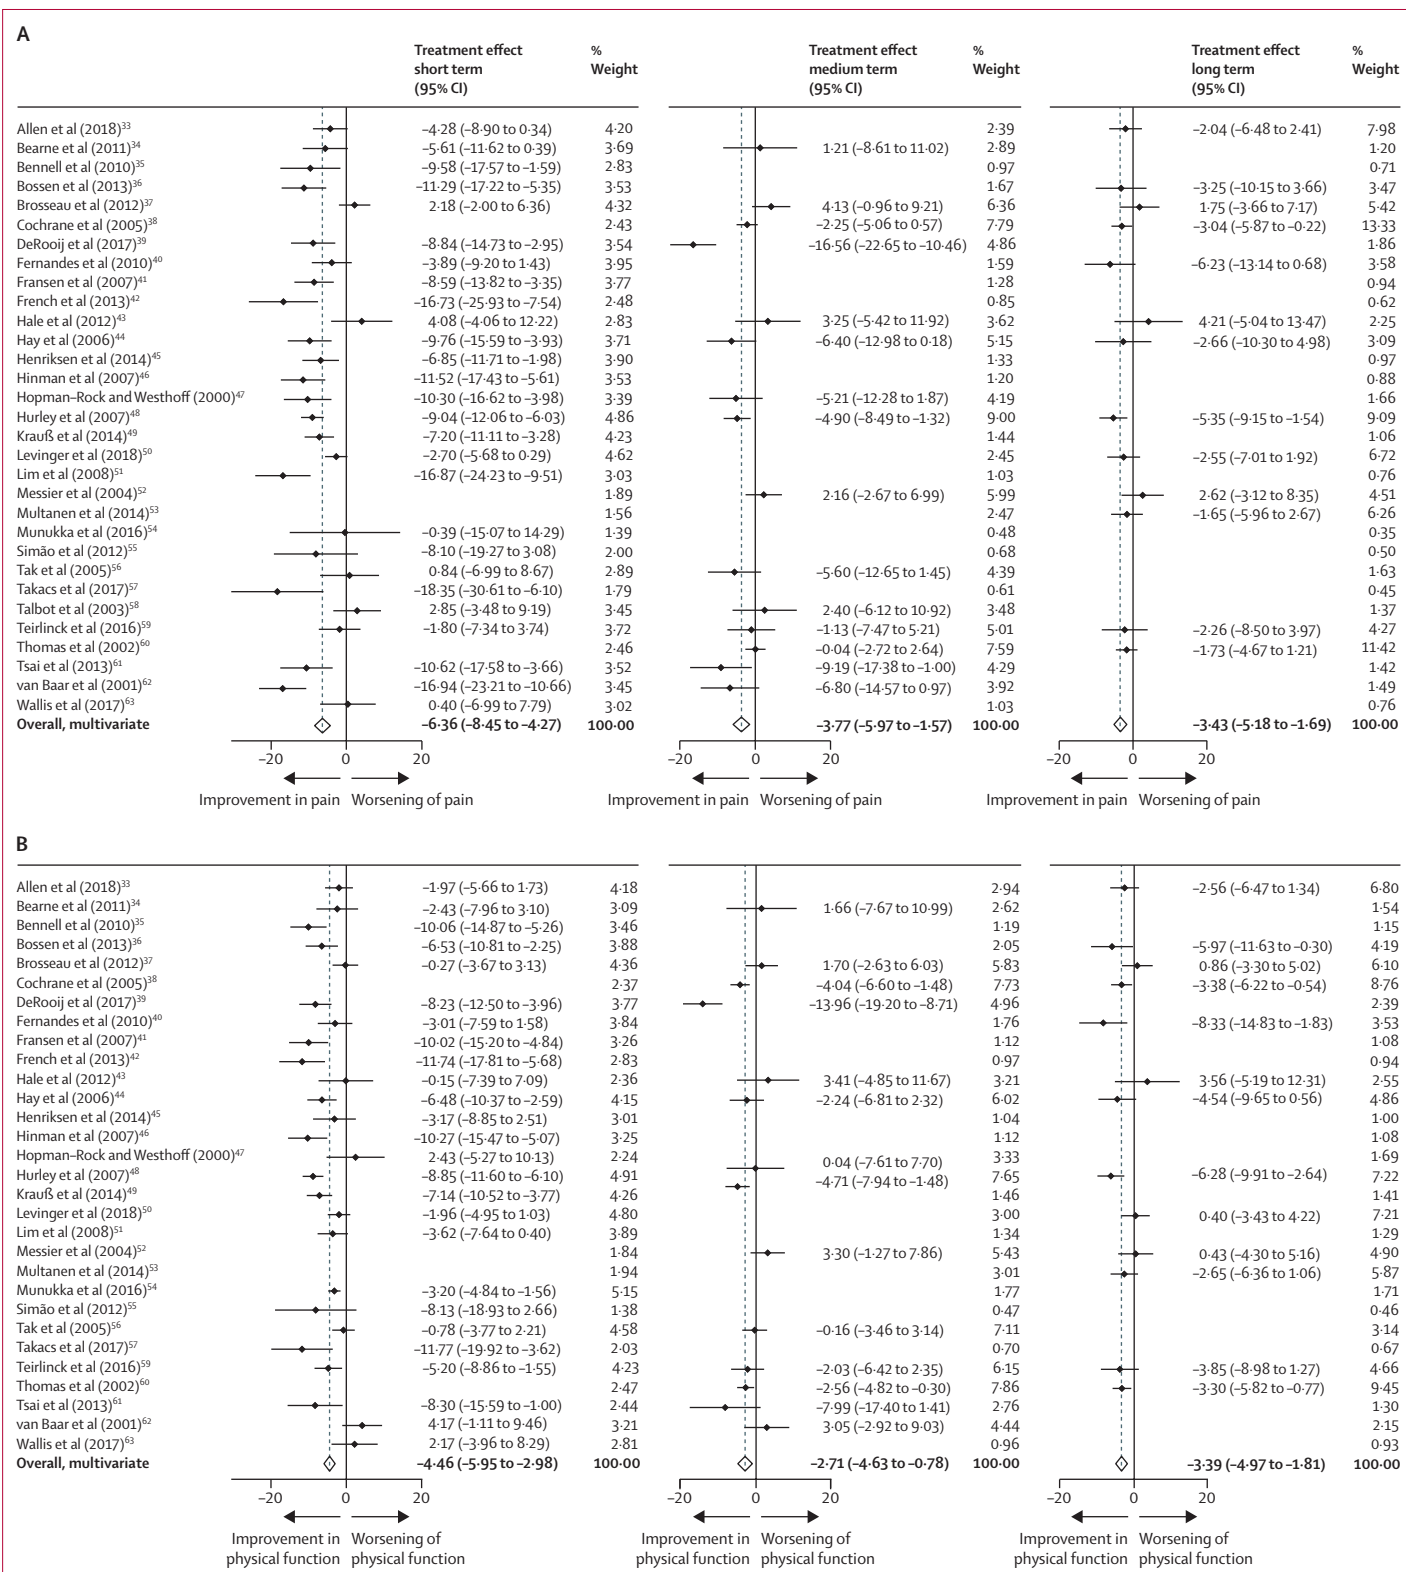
A

| | Treatment effect short term (95% CI) | % Weight | Treatment effect medium term (95% CI) | % Weight | Treatment effect long term (95% CI) | % Weight |
|---|---|---|---|---|---|---|
| Allen et al (2018)$^{33}$ | −4·28 (−8·90 to 0·34) | 4·20 | | 2·39 | −2·04 (−6·48 to 2·41) | 7·98 |
| Bearne et al (2011)$^{34}$ | −5·61 (−11·62 to 0·39) | 3·69 | 1·21 (−8·61 to 11·02) | 2·89 | | 1·20 |
| Bennell et al (2010)$^{35}$ | −9·58 (−17·57 to −1·59) | 2·83 | | 0·97 | | 0·71 |
| Bossen et al (2013)$^{36}$ | −11·29 (−17·22 to −5·35) | 3·53 | | 1·67 | −3·25 (−10·15 to 3·66) | 3·47 |
| Brosseau et al (2012)$^{37}$ | 2·18 (−2·00 to 6·36) | 4·32 | 4·13 (−0·96 to 9·21) | 6·36 | 1·75 (−3·66 to 7·17) | 5·42 |
| Cochrane et al (2005)$^{38}$ | | 2·43 | −2·25 (−5·06 to 0·57) | 7·79 | −3·04 (−5·87 to −0·22) | 13·33 |
| DeRooij et al (2017)$^{39}$ | −8·84 (−14·73 to −2·95) | 3·54 | −16·56 (−22·65 to −10·46) | 4·86 | | 1·86 |
| Fernandes et al (2010)$^{40}$ | −3·89 (−9·20 to 1·43) | 3·95 | | 1·59 | −6·23 (−13·14 to 0·68) | 3·58 |
| Fransen et al (2007)$^{41}$ | −8·59 (−13·82 to −3·35) | 3·77 | | 1·28 | | 0·94 |
| French et al (2013)$^{42}$ | −16·73 (−25·93 to −7·54) | 2·48 | | 0·85 | | 0·62 |
| Hale et al (2012)$^{43}$ | 4·08 (−4·06 to 12·22) | 2·83 | 3·25 (−5·42 to 11·92) | 3·62 | 4·21 (−5·04 to 13·47) | 2·25 |
| Hay et al (2006)$^{44}$ | −9·76 (−15·59 to −3·93) | 3·71 | −6·40 (−12·98 to 0·18) | 5·15 | −2·66 (−10·30 to 4·98) | 3·09 |
| Henriksen et al (2014)$^{45}$ | −6·85 (−11·71 to −1·98) | 3·90 | | 1·33 | | 0·97 |
| Hinman et al (2007)$^{46}$ | −11·52 (−17·43 to −5·61) | 3·53 | | 1·20 | | 0·88 |
| Hopman-Rock and Westhoff (2000)$^{47}$ | −10·30 (−16·62 to −3·98) | 3·39 | −5·21 (−12·28 to 1·87) | 4·19 | | 1·66 |
| Hurley et al (2007)$^{48}$ | −9·04 (−12·06 to −6·03) | 4·86 | −4·90 (−8·49 to −1·32) | 9·00 | −5·35 (−9·15 to −1·54) | 9·09 |
| Krauß et al (2014)$^{49}$ | −7·20 (−11·11 to −3·28) | 4·23 | | 1·44 | | 1·06 |
| Levinger et al (2018)$^{50}$ | −2·70 (−5·68 to 0·29) | 4·62 | | 2·45 | −2·55 (−7·01 to 1·92) | 6·72 |
| Lim et al (2008)$^{51}$ | −16·87 (−24·23 to −9·51) | 3·03 | | 1·03 | | 0·76 |
| Messier et al (2004)$^{52}$ | | 1·89 | 2·16 (−2·67 to 6·99) | 5·99 | 2·62 (−3·12 to 8·35) | 4·51 |
| Multanen et al (2014)$^{53}$ | | 1·56 | | 2·47 | −1·65 (−5·96 to 2·67) | 6·26 |
| Munukka et al (2016)$^{54}$ | −0·39 (−15·07 to 14·29) | 1·39 | | 0·48 | | 0·35 |
| Simão et al (2012)$^{55}$ | −8·10 (−19·27 to 3·08) | 2·00 | | 0·68 | | 0·50 |
| Tak et al (2005)$^{56}$ | 0·84 (−6·99 to 8·67) | 2·89 | −5·60 (−12·65 to 1·45) | 4·39 | | 1·63 |
| Takacs et al (2017)$^{57}$ | −18·35 (−30·61 to −6·10) | 1·79 | | 0·61 | | 0·45 |
| Talbot et al (2003)$^{58}$ | 2·85 (−3·48 to 9·19) | 3·45 | 2·40 (−6·12 to 10·92) | 3·48 | | 1·37 |
| Teirlinck et al (2016)$^{59}$ | −1·80 (−7·34 to 3·74) | 3·72 | −1·13 (−7·47 to 5·21) | 5·01 | −2·26 (−8·50 to 3·97) | 4·27 |
| Thomas et al (2002)$^{60}$ | | 2·46 | −0·04 (−2·72 to 2·64) | 7·59 | −1·73 (−4·67 to 1·21) | 11·42 |
| Tsai et al (2013)$^{61}$ | −10·62 (−17·58 to −3·66) | 3·52 | −9·19 (−17·38 to −1·00) | 4·29 | | 1·42 |
| van Baar et al (2001)$^{62}$ | −16·94 (−23·21 to −10·66) | 3·45 | −6·80 (−14·57 to 0·97) | 3·92 | | 1·49 |
| Wallis et al (2017)$^{63}$ | 0·40 (−6·99 to 7·79) | 3·02 | | 1·03 | | 0·76 |
| **Overall, multivariate** | **−6·36 (−8·45 to −4·27)** | **100·00** | **−3·77 (−5·97 to −1·57)** | **100·00** | **−3·43 (−5·18 to −1·69)** | **100·00** |

−20 0 20 −20 0 20 −20 0 20

Improvement in pain Worsening of pain Improvement in pain Worsening of pain Improvement in pain Worsening of pain

B

| | short term | % Weight | medium term | % Weight | long term | % Weight |
|---|---|---|---|---|---|---|
| Allen et al (2018)$^{33}$ | −1·97 (−5·66 to 1·73) | 4·18 | | 2·94 | −2·56 (−6·47 to 1·34) | 6·80 |
| Bearne et al (2011)$^{34}$ | −2·43 (−7·96 to 3·10) | 3·09 | 1·66 (−7·67 to 10·99) | 2·62 | | 1·54 |
| Bennell et al (2010)$^{35}$ | −10·06 (−14·87 to −5·26) | 3·46 | | 1·19 | | 1·15 |
| Bossen et al (2013)$^{36}$ | −6·53 (−10·81 to −2·25) | 3·88 | | 2·05 | −5·97 (−11·63 to −0·30) | 4·19 |
| Brosseau et al (2012)$^{37}$ | −0·27 (−3·67 to 3·13) | 4·36 | 1·70 (−2·63 to 6·03) | 5·83 | 0·86 (−3·30 to 5·02) | 6·10 |
| Cochrane et al (2005)$^{38}$ | | 2·37 | −4·04 (−6·60 to −1·48) | 7·73 | −3·38 (−6·22 to −0·54) | 8·76 |
| DeRooij et al (2017)$^{39}$ | −8·23 (−12·50 to −3·96) | 3·77 | −13·96 (−19·20 to −8·71) | 4·96 | | 2·39 |
| Fernandes et al (2010)$^{40}$ | −3·01 (−7·59 to 1·58) | 3·84 | | 1·76 | −8·33 (−14·83 to −1·83) | 3·53 |
| Fransen et al (2007)$^{41}$ | −10·02 (−15·20 to −4·84) | 3·26 | | 1·12 | | 1·08 |
| French et al (2013)$^{42}$ | −11·74 (−17·81 to −5·68) | 2·83 | | 0·97 | | 0·94 |
| Hale et al (2012)$^{43}$ | −0·15 (−7·39 to 7·09) | 2·36 | 3·41 (−4·85 to 11·67) | 3·21 | 3·56 (−5·19 to 12·31) | 2·55 |
| Hay et al (2006)$^{44}$ | −6·48 (−10·37 to −2·59) | 4·15 | −2·24 (−6·81 to 2·32) | 6·02 | −4·54 (−9·65 to 0·56) | 4·86 |
| Henriksen et al (2014)$^{45}$ | −3·17 (−8·85 to 2·51) | 3·01 | | 1·04 | | 1·00 |
| Hinman et al (2007)$^{46}$ | −10·27 (−15·47 to −5·07) | 3·25 | | 1·12 | | 1·08 |
| Hopman-Rock and Westhoff (2000)$^{47}$ | 2·43 (−5·27 to 10·13) | 2·24 | 0·04 (−7·61 to 7·70) | 3·33 | | 1·69 |
| Hurley et al (2007)$^{48}$ | −8·85 (−11·60 to −6·10) | 4·91 | −4·71 (−7·94 to −1·48) | 7·65 | −6·28 (−9·91 to −2·64) | 7·22 |
| Krauß et al (2014)$^{49}$ | −7·14 (−10·52 to −3·77) | 4·26 | | 1·46 | | 1·41 |
| Levinger et al (2018)$^{50}$ | −1·96 (−4·95 to 1·03) | 4·80 | | 3·00 | 0·40 (−3·43 to 4·22) | 7·21 |
| Lim et al (2008)$^{51}$ | −3·62 (−7·64 to 0·40) | 3·89 | | 1·34 | | 1·29 |
| Messier et al (2004)$^{52}$ | | 1·84 | 3·30 (−1·27 to 7·86) | 5·43 | 0·43 (−4·30 to 5·16) | 4·90 |
| Multanen et al (2014)$^{53}$ | | 1·94 | | 3·01 | −2·65 (−6·36 to 1·06) | 5·87 |
| Munukka et al (2016)$^{54}$ | −3·20 (−4·84 to −1·56) | 5·15 | | 1·77 | | 1·71 |
| Simão et al (2012)$^{55}$ | −8·13 (−18·93 to 2·66) | 1·38 | | 0·47 | | 0·46 |
| Tak et al (2005)$^{56}$ | −0·78 (−3·77 to 2·21) | 4·58 | −0·16 (−3·46 to 3·14) | 7·11 | | 3·14 |
| Takacs et al (2017)$^{57}$ | −11·77 (−19·92 to −3·62) | 2·03 | | 0·70 | | 0·67 |
| Teirlinck et al (2016)$^{59}$ | −5·20 (−8·86 to −1·55) | 4·23 | −2·03 (−6·42 to 2·35) | 6·15 | −3·85 (−8·98 to 1·27) | 4·66 |
| Thomas et al (2002)$^{60}$ | | 2·47 | −2·56 (−4·82 to −0·30) | 7·86 | −3·30 (−5·82 to −0·77) | 9·45 |
| Tsai et al (2013)$^{61}$ | −8·30 (−15·59 to −1·00) | 2·44 | −7·99 (−17·40 to 1·41) | 2·76 | | 1·30 |
| van Baar et al (2001)$^{62}$ | 4·17 (−1·11 to 9·46) | 3·21 | 3·05 (−2·92 to 9·03) | 4·44 | | 2·15 |
| Wallis et al (2017)$^{63}$ | 2·17 (−3·96 to 8·29) | 2·81 | | 0·96 | | 0·93 |
| **Overall, multivariate** | **−4·46 (−5·95 to −2·98)** | **100·00** | **−2·71 (−4·63 to −0·78)** | **100·00** | **−3·39 (−4·97 to −1·81)** | **100·00** |

−20 0 20 −20 0 20 −20 0 20

Improvement in physical function Worsening of physical function Improvement in physical function Worsening of physical function Improvement in physical function Worsening of physical function